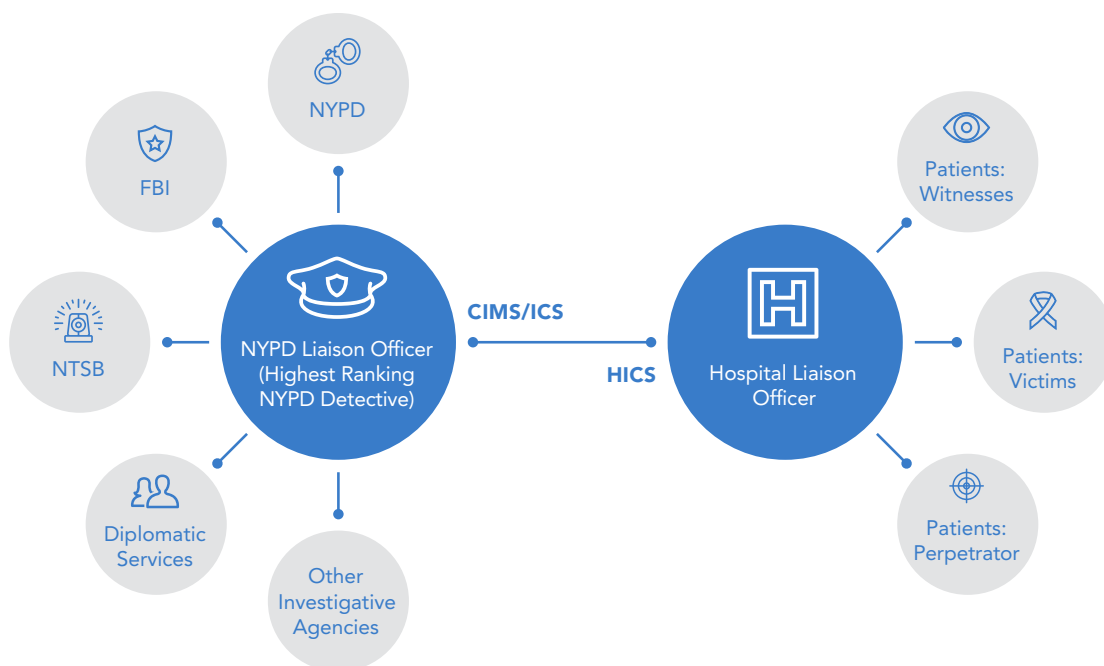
NYPD

FBI

NTSB

Diplomatic Services

Other Investigative Agencies

NYPD Liaison Officer (Highest Ranking NYPD Detective)

CIMS/ICS

HICS

Hospital Liaison Officer

Patients: Witnesses

Patients: Victims

Patients: Perpetrator